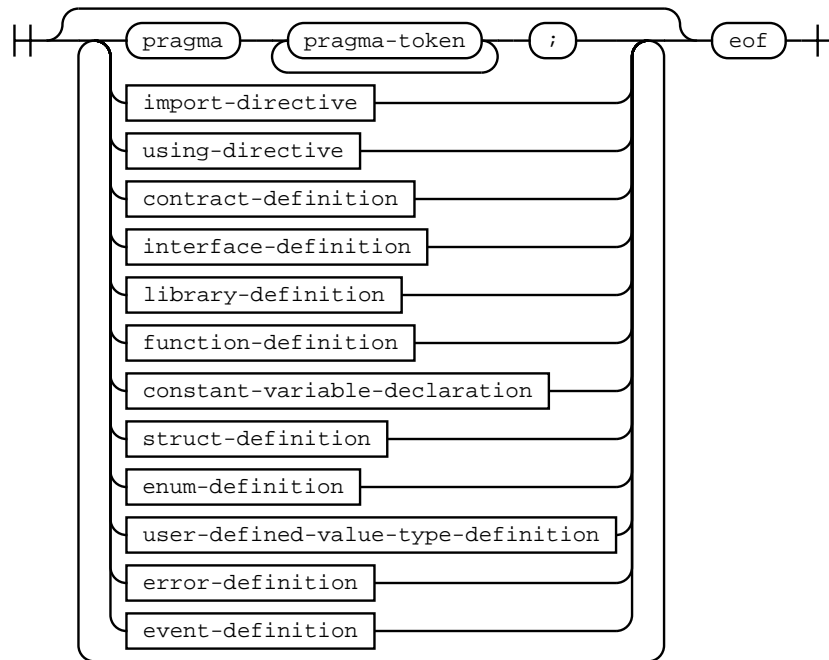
pragma
pragma-token
;
eof
import-directive
using-directive
contract-definition
interface-definition
library-definition
function-definition
constant-variable-declaration
struct-definition
enum-definition
user-defined-value-type-definition
error-definition
event-definition